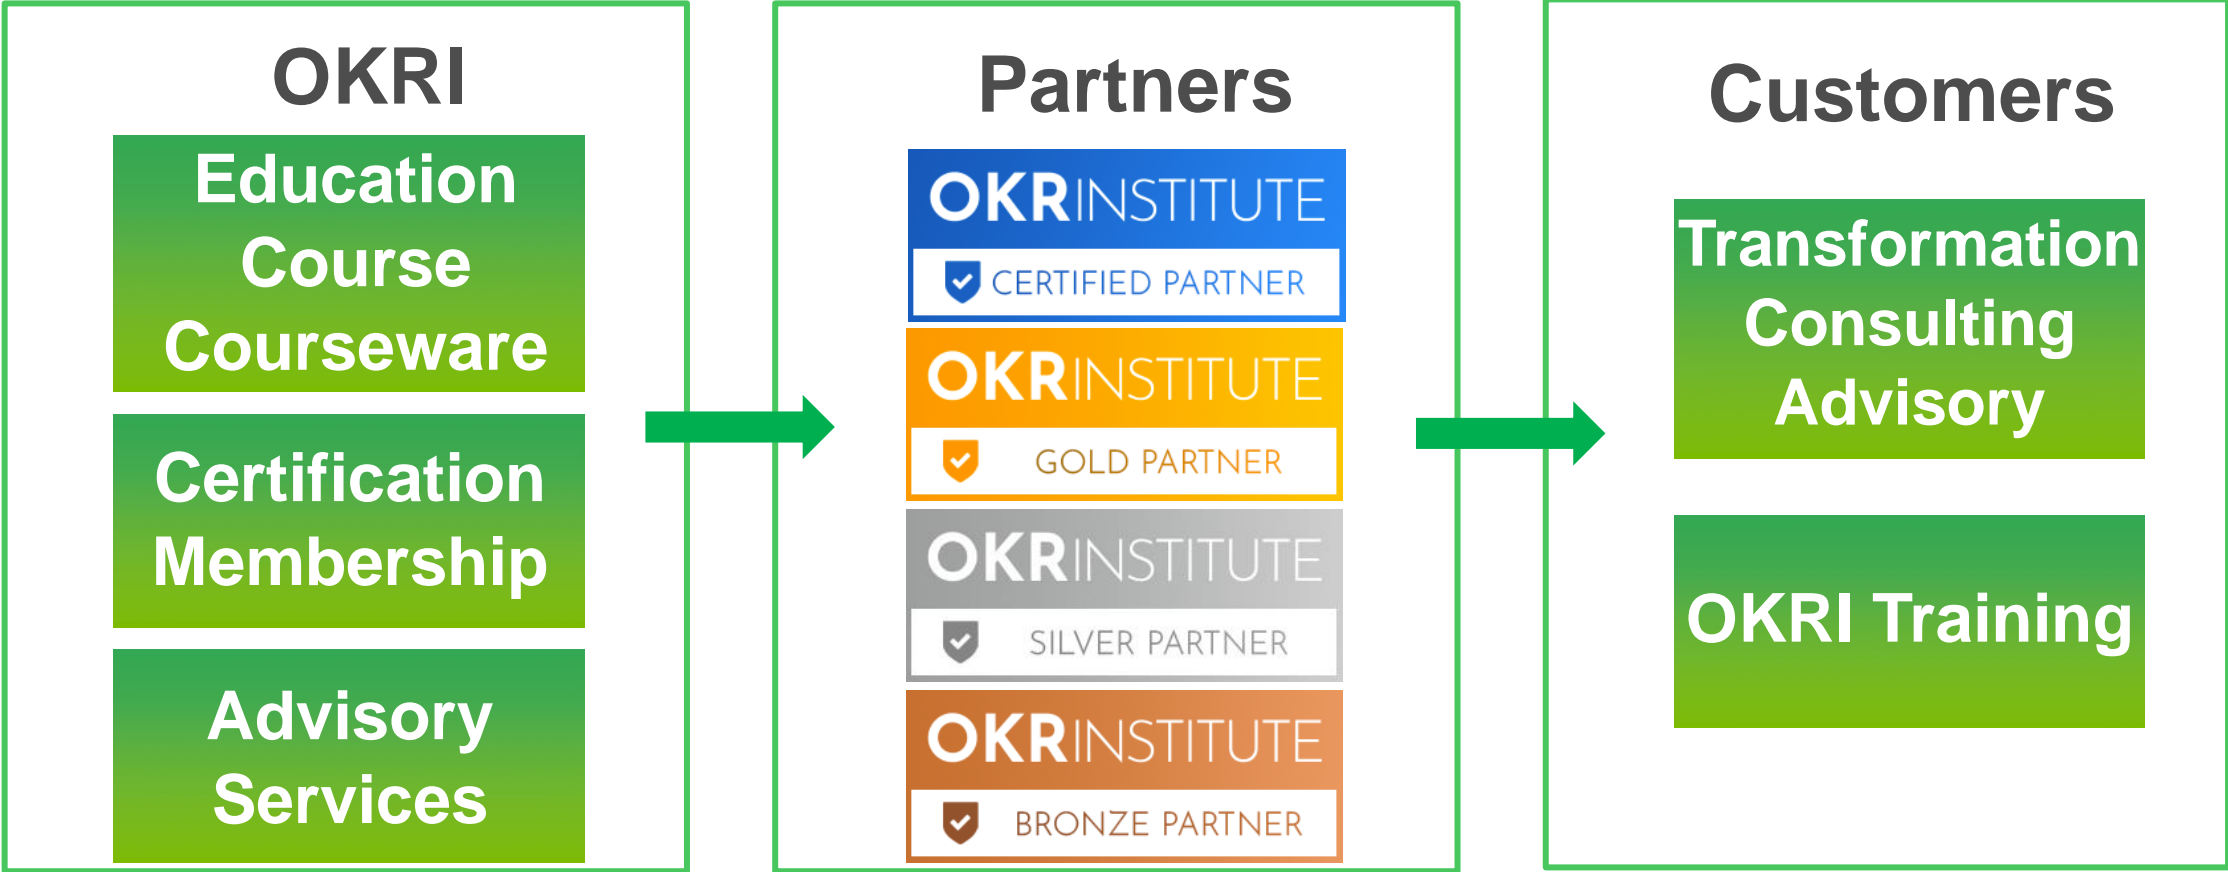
OKRI

Education
Course
Courseware

Certification
Membership

Advisory
Services

Partners

OKRINSTITUTE
CERTIFIED PARTNER

OKRINSTITUTE
GOLD PARTNER

OKRINSTITUTE
SILVER PARTNER

OKRINSTITUTE
BRONZE PARTNER

Customers

Transformation
Consulting
Advisory

OKRI Training